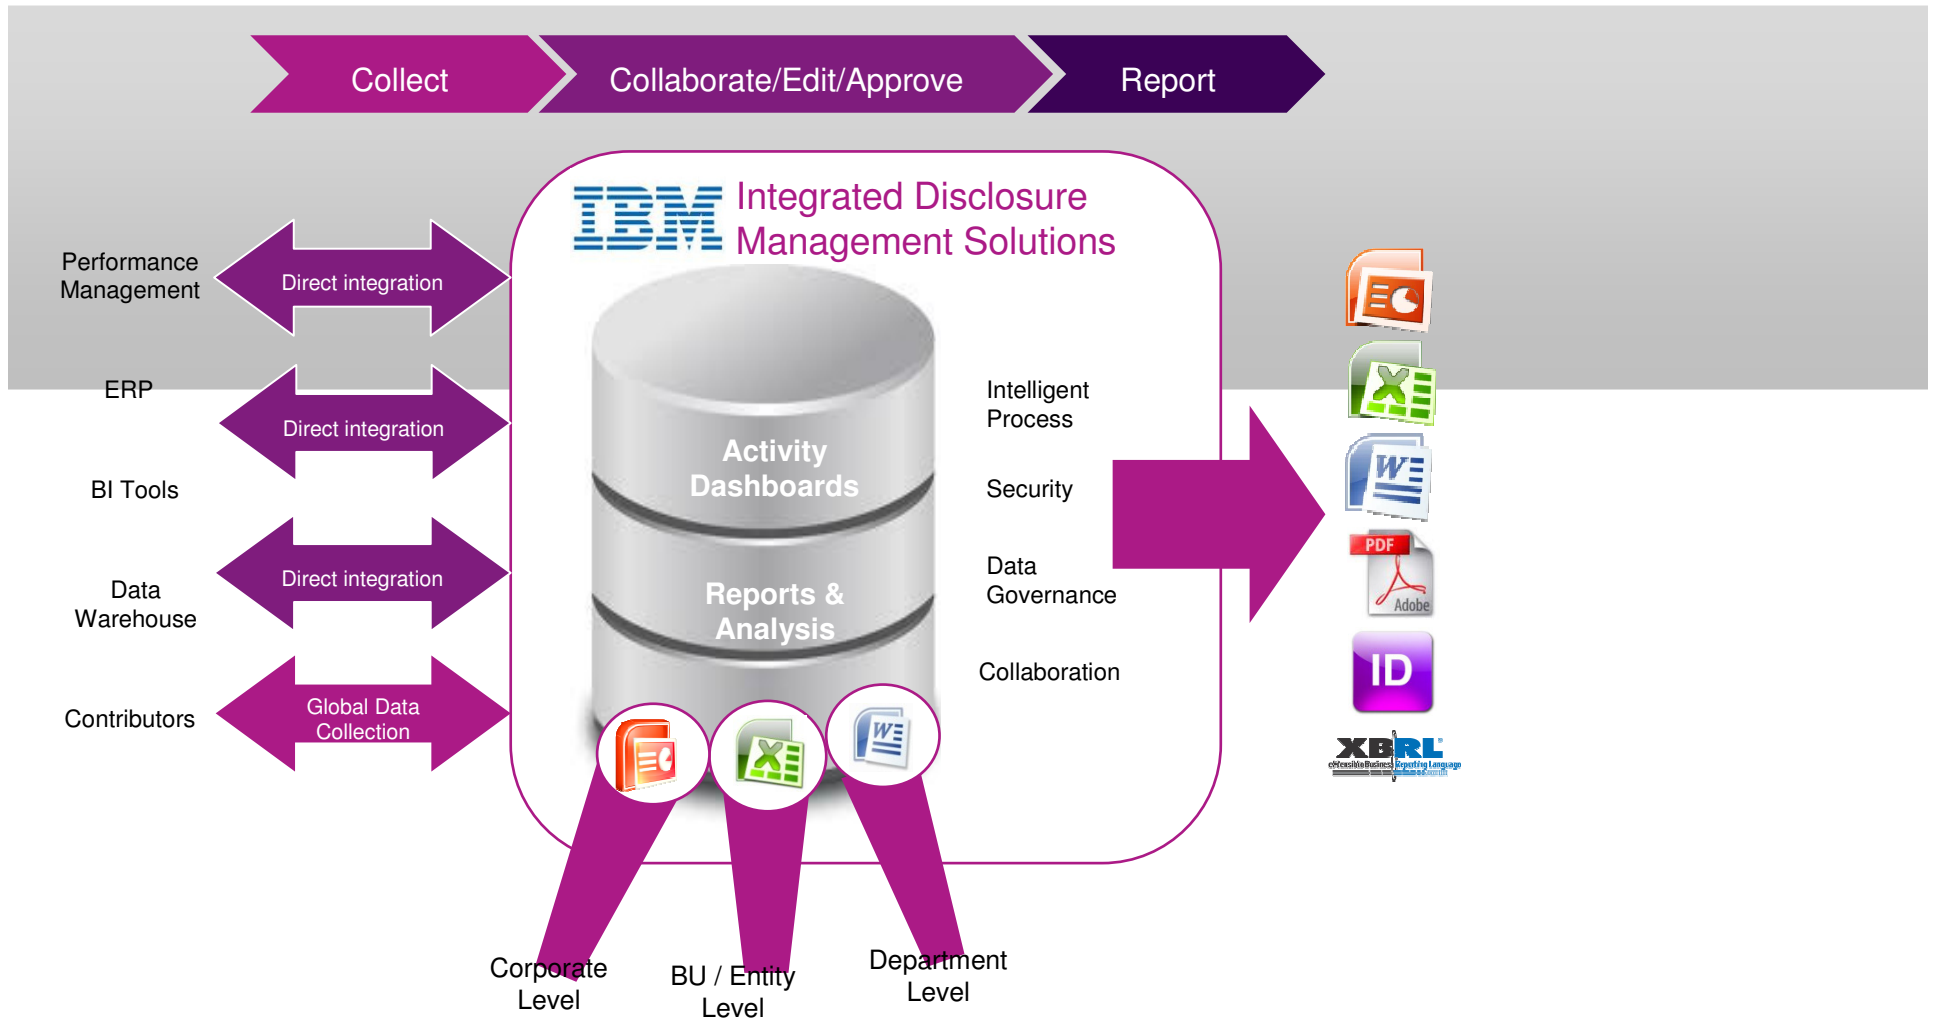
Collect

Collaborate/Edit/Approve

Report

IBM Integrated Disclosure Management Solutions

Performance Management

Direct integration

ERP

Direct integration

BI Tools

Data Warehouse

Direct integration

Contributors

Global Data Collection

Activity Dashboards

Reports & Analysis

Intelligent Process

Security

Data Governance

Collaboration

PDF

Adobe

ID

XBRL

eXtensible Business Reporting Language

Corporate Level

BU / Entity Level

Department Level